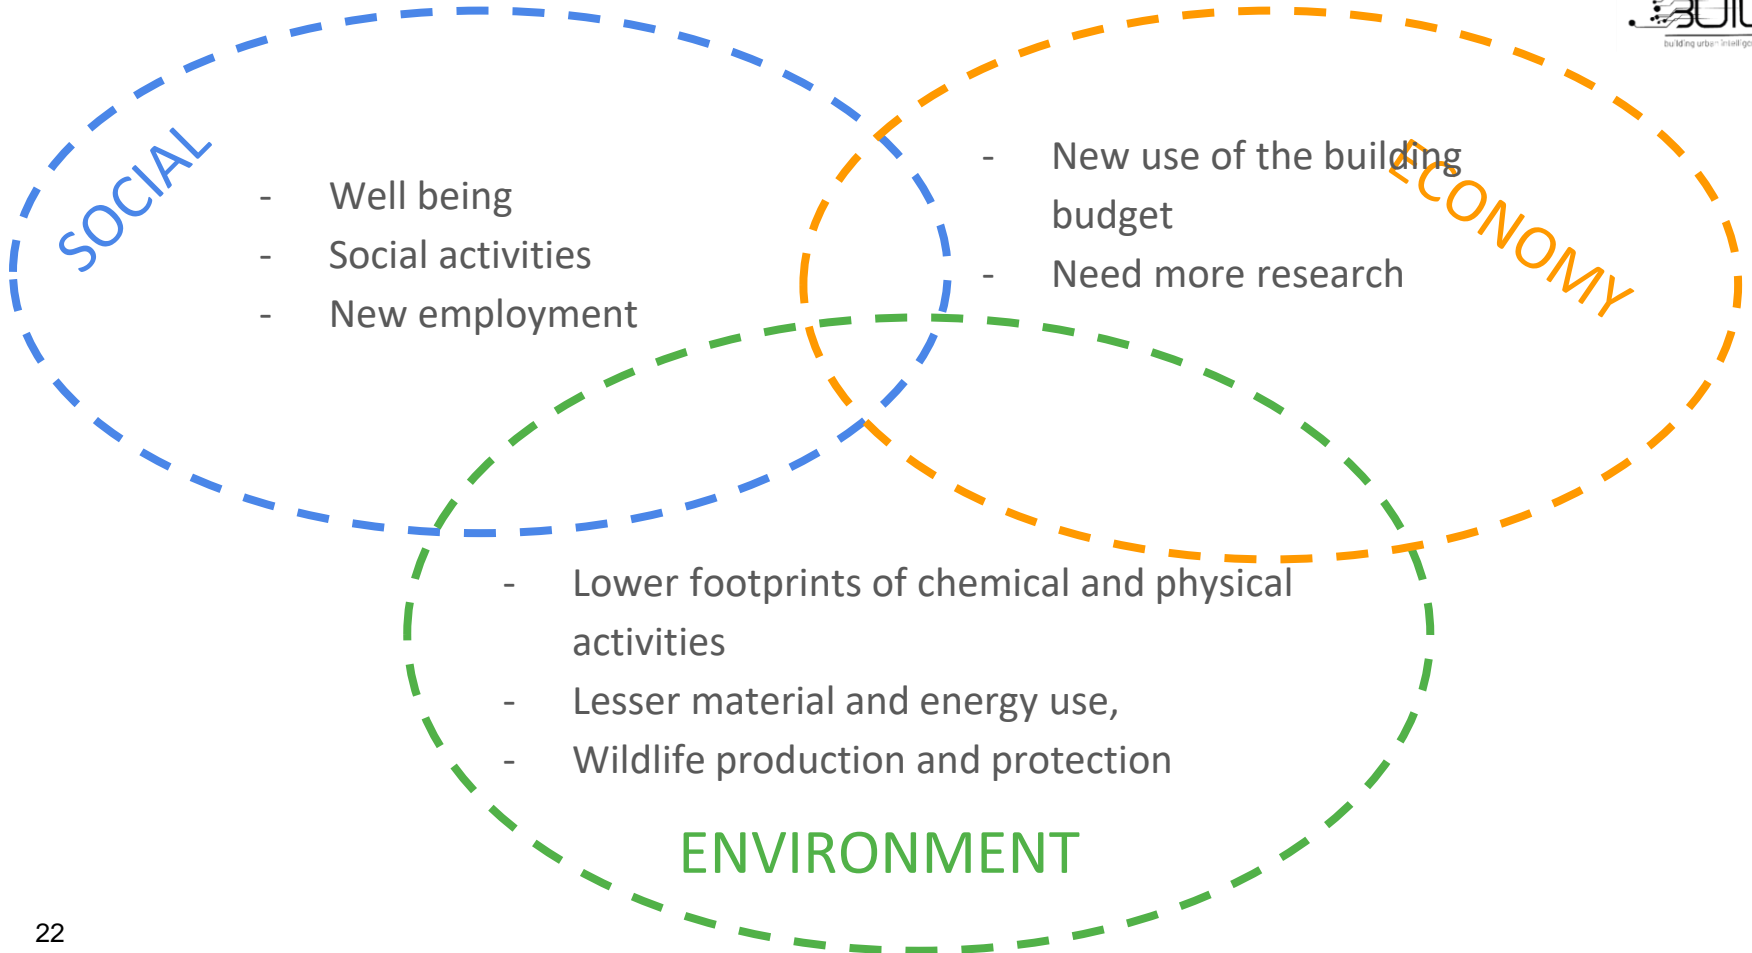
SOCIAL

- Well being
- Social activities
- New employment

ECONOMY

- New use of the building budget
- Need more research

- Lower footprints of chemical and physical activities
- Lesser material and energy use,
- Wildlife production and protection

ENVIRONMENT

22